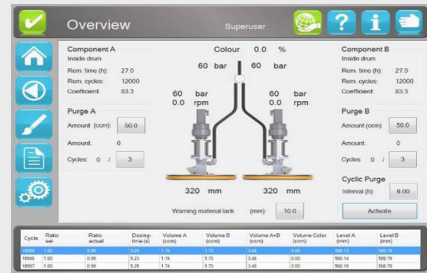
Overview Superuser

Component A
Inside drum
Rem. time (h): 27.0
Rem. cycles: 12000
Coefficient: 83.3

Purge A
Amount (ccm): 50.0
Amount: 0
Cycles: 0 / 3

Colour 0.0 %
60 bar 60 bar
60 bar
0.0 rpm
60 bar
0.0 rpm
320 mm 320 mm
Warning material lack (mm): 10.0

Component B
Inside drum
Rem. time (h): 27.0
Rem. cycles: 12000
Coefficient: 83.3

Purge B
Amount (ccm): 50.0
Amount: 0
Cycles: 0 / 3

Cyclic Purge
Interval (h): 8.00
Activate

| Cycle | Ratio set | Ratio actual | Dosing-time (s) | Volume A (ccm) | Volume B (ccm) | Volume A+B (ccm) | Volume Color (ccm) | Level A (mm) | Level B (mm) |
|---|---|---|---|---|---|---|---|---|---|
| 18559 | 1.00 | 0.98 | 5.25 | 1.74 | 1.73 | 3.48 | 0.00 | 560.15 | 560.79 |
| 18558 | 1.00 | 0.98 | 5.25 | 1.74 | 1.73 | 3.48 | 0.00 | 560.14 | 560.79 |
| 18557 | 1.00 | 0.98 | 5.25 | 1.74 | 1.73 | 3.48 | 0.00 | 560.15 | 560.79 |